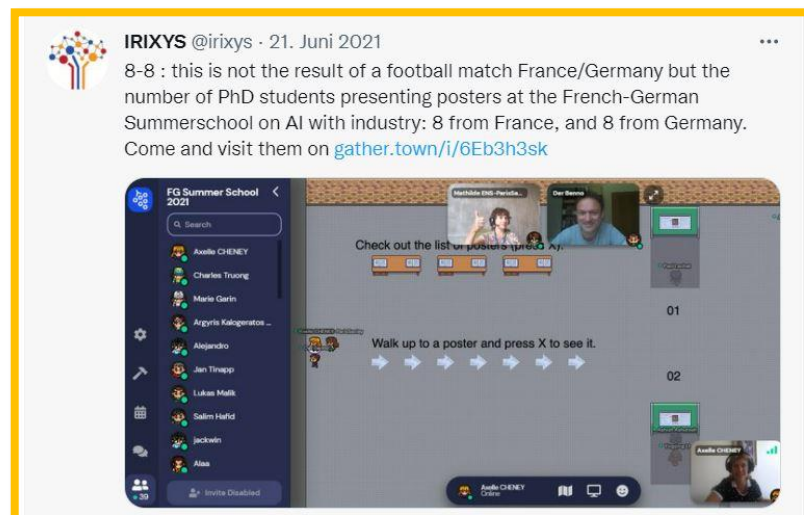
IRIXYS @irixys · 21. Juni 2021

8-8 : this is not the result of a football match France/Germany but the number of PhD students presenting posters at the French-German Summerschool on AI with industry: 8 from France, and 8 from Germany. Come and visit them on gather.town/i/6Eb3h3sk

FG Summer School 2021

Search

Axelle CHENEY
Charles Truong
Marie Garin
Argyris Kalogeratos ...
Alejandro
Jan Tinapp
Lukas Malik
Salim Hafid
jackwin
Alaa

39

Invite Disabled

Mathilde ENS-Paris-Sa...

Der Benno

Check out the list of posters (press X).

Walk up to a poster and press X to see it.

01

02

Axelle CHENEY

Axelle CHENEY
Online